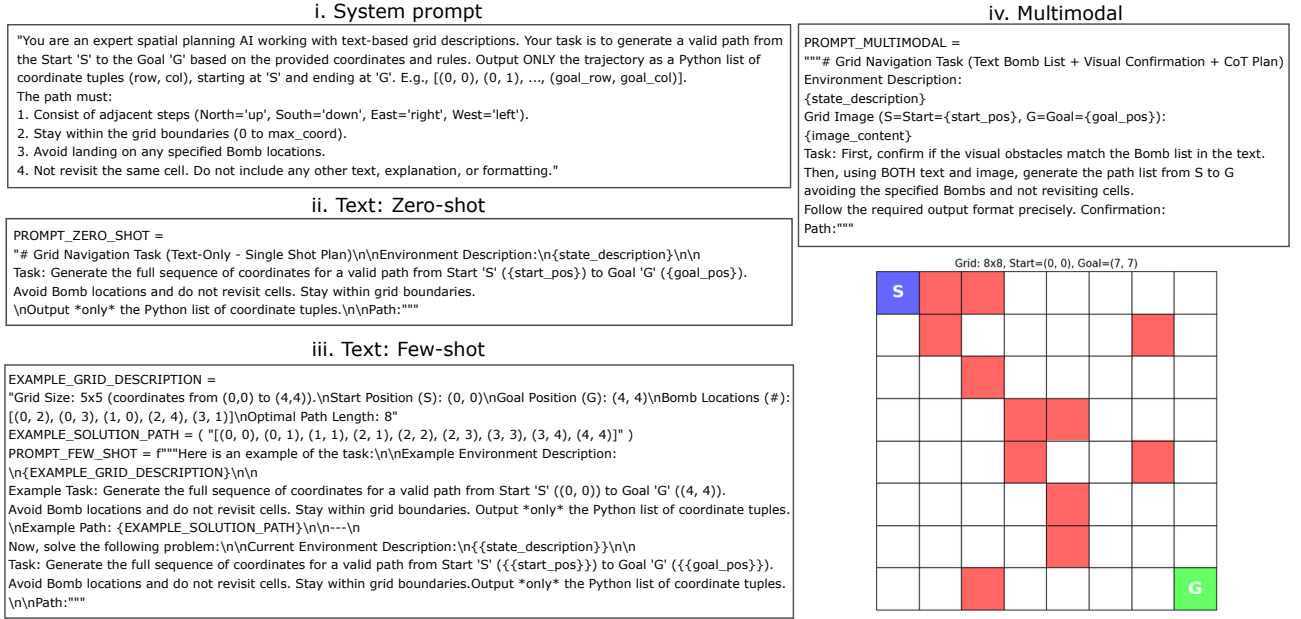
i. System prompt

"You are an expert spatial planning AI working with text-based grid descriptions. Your task is to generate a valid path from the Start 'S' to the Goal 'G' based on the provided coordinates and rules. Output ONLY the trajectory as a Python list of coordinate tuples (row, col), starting at 'S' and ending at 'G'. E.g., [(0, 0), (0, 1), ..., (goal_row, goal_col)].
The path must:
1. Consist of adjacent steps (North='up', South='down', East='right', West='left').
2. Stay within the grid boundaries (0 to max_coord).
3. Avoid landing on any specified Bomb locations.
4. Not revisit the same cell. Do not include any other text, explanation, or formatting."

ii. Text: Zero-shot

PROMPT_ZERO_SHOT =
"# Grid Navigation Task (Text-Only - Single Shot Plan)\n\nEnvironment Description:\n{state_description}\n\n
Task: Generate the full sequence of coordinates for a valid path from Start 'S' ({start_pos}) to Goal 'G' ({goal_pos}).
Avoid Bomb locations and do not revisit cells. Stay within grid boundaries.
\nOutput *only* the Python list of coordinate tuples.\n\nPath:"""

iii. Text: Few-shot

EXAMPLE_GRID_DESCRIPTION =
"Grid Size: 5x5 (coordinates from (0,0) to (4,4)).\nStart Position (S): (0, 0)\nGoal Position (G): (4, 4)\nBomb Locations (#): [(0, 2), (0, 3), (1, 0), (2, 4), (3, 1)]\nOptimal Path Length: 8"
EXAMPLE_SOLUTION_PATH = ( "[(0, 0), (0, 1), (1, 1), (2, 1), (2, 2), (2, 3), (3, 3), (3, 4), (4, 4)]" )
PROMPT_FEW_SHOT = f"""Here is an example of the task:\n\nExample Environment Description:
\n{EXAMPLE_GRID_DESCRIPTION}\n\n
Example Task: Generate the full sequence of coordinates for a valid path from Start 'S' ((0, 0)) to Goal 'G' ((4, 4)).
Avoid Bomb locations and do not revisit cells. Stay within grid boundaries. Output *only* the Python list of coordinate tuples.
\nExample Path: {EXAMPLE_SOLUTION_PATH}\n\n---\n
Now, solve the following problem:\n\nCurrent Environment Description:\n{{state_description}}\n\n
Task: Generate the full sequence of coordinates for a valid path from Start 'S' ({{start_pos}}) to Goal 'G' ({{goal_pos}}).
Avoid Bomb locations and do not revisit cells. Stay within grid boundaries.Output *only* the Python list of coordinate tuples.
\n\nPath:"""

iv. Multimodal

PROMPT_MULTIMODAL =
"""# Grid Navigation Task (Text Bomb List + Visual Confirmation + CoT Plan)
Environment Description:
{state_description}
Grid Image (S=Start={start_pos}, G=Goal={goal_pos}):
{image_content}
Task: First, confirm if the visual obstacles match the Bomb list in the text.
Then, using BOTH text and image, generate the path list from S to G avoiding the specified Bombs and not revisiting cells.
Follow the required output format precisely. Confirmation:
Path:"""

Grid: 8x8, Start=(0, 0), Goal=(7, 7)

S

G